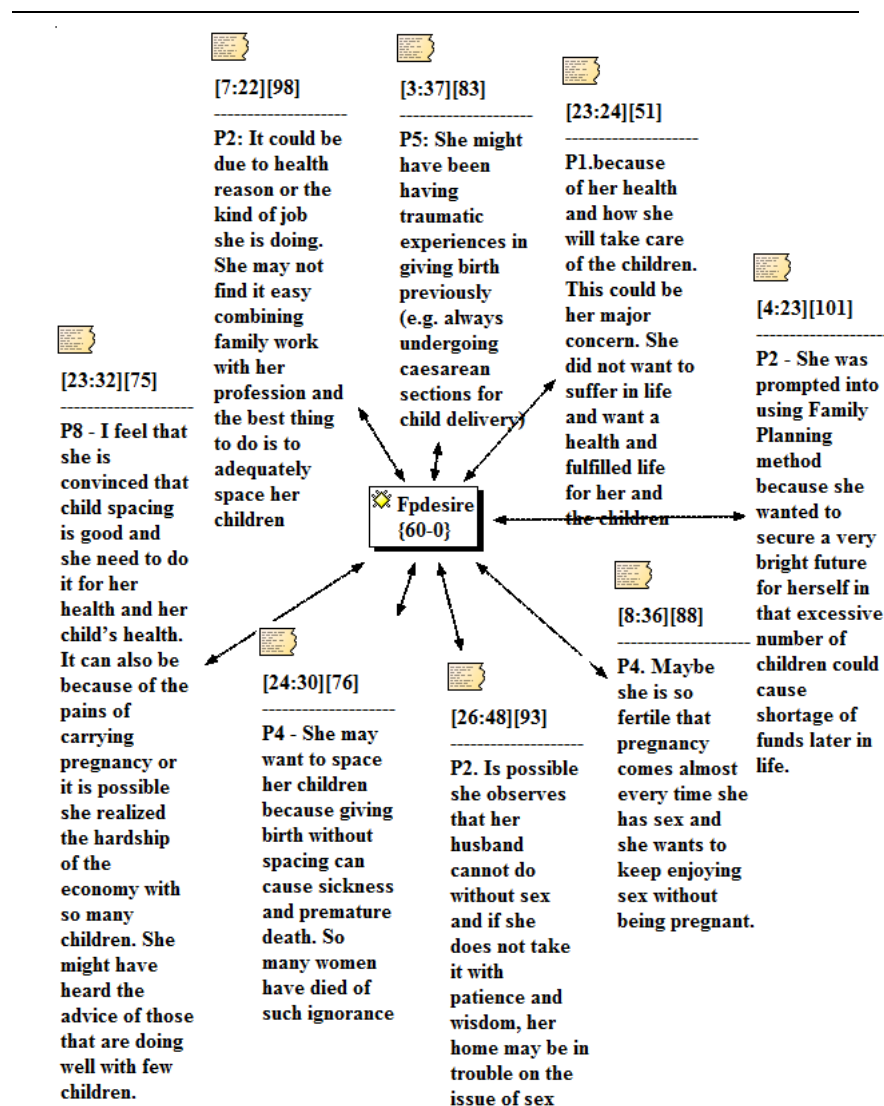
[7:22][98]
--------------------
P2: It could be due to health reason or the kind of job she is doing. She may not find it easy combining family work with her profession and the best thing to do is to adequately space her children

[3:37][83]
--------------------
P5: She might have been having traumatic experiences in giving birth previously (e.g. always undergoing caesarean sections for child delivery)

[23:24][51]
--------------------
P1.because of her health and how she will take care of the children. This could be her major concern. She did not want to suffer in life and want a health and fulfilled life for her and the children

[4:23][101]
--------------------
P2 - She was prompted into using Family Planning method because she wanted to secure a very bright future for herself in that excessive number of children could cause shortage of funds later in life.

[23:32][75]
--------------------
P8 - I feel that she is convinced that child spacing is good and she need to do it for her health and her child's health. It can also be because of the pains of carrying pregnancy or it is possible she realized the hardship of the economy with so many children. She might have heard the advice of those that are doing well with few children.

Fpdesire
{60-0}

[8:36][88]
--------------------
P4. Maybe she is so fertile that pregnancy comes almost every time she has sex and she wants to keep enjoying sex without being pregnant.

[24:30][76]
--------------------
P4 - She may want to space her children because giving birth without spacing can cause sickness and premature death. So many women have died of such ignorance

[26:48][93]
--------------------
P2. Is possible she observes that her husband cannot do without sex and if she does not take it with patience and wisdom, her home may be in trouble on the issue of sex